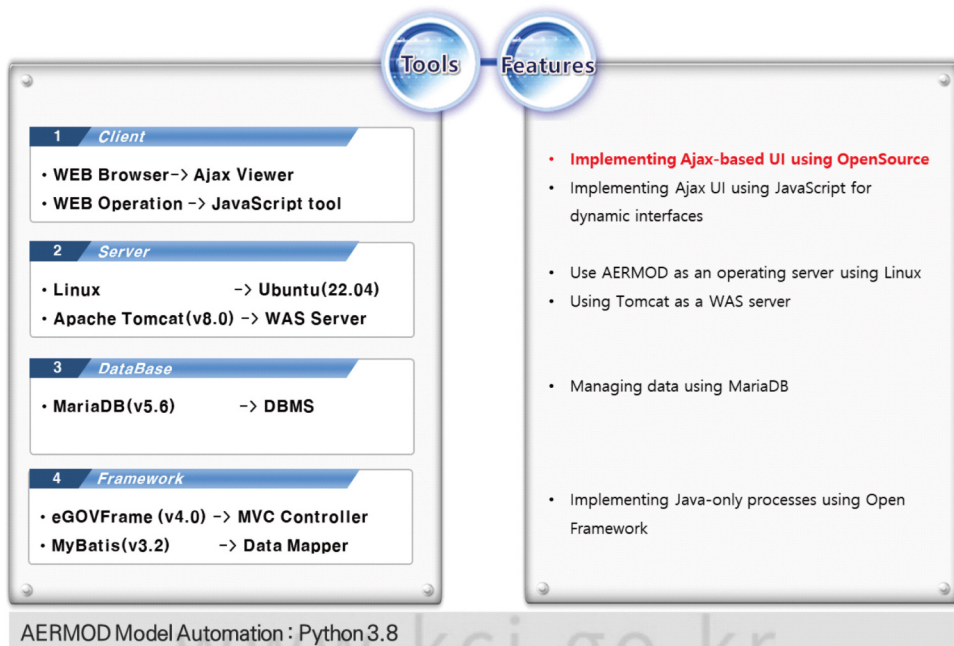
Tools Features

1 Client

• WEB Browser-> Ajax Viewer
• WEB Operation -> JavaScript tool

2 Server

• Linux -> Ubuntu(22.04)
• Apache Tomcat(v8.0) -> WAS Server

3 DataBase

• MariaDB(v5.6) -> DBMS

4 Framework

• eGOVFrame (v4.0) -> MVC Controller
• MyBatis(v3.2) -> Data Mapper

• Implementing Ajax-based UI using OpenSource
• Implementing Ajax UI using JavaScript for dynamic interfaces

• Use AERMOD as an operating server using Linux
• Using Tomcat as a WAS server

• Managing data using MariaDB

• Implementing Java-only processes using Open Framework

AERMOD Model Automation : Python 3.8

www.kci.go.kr